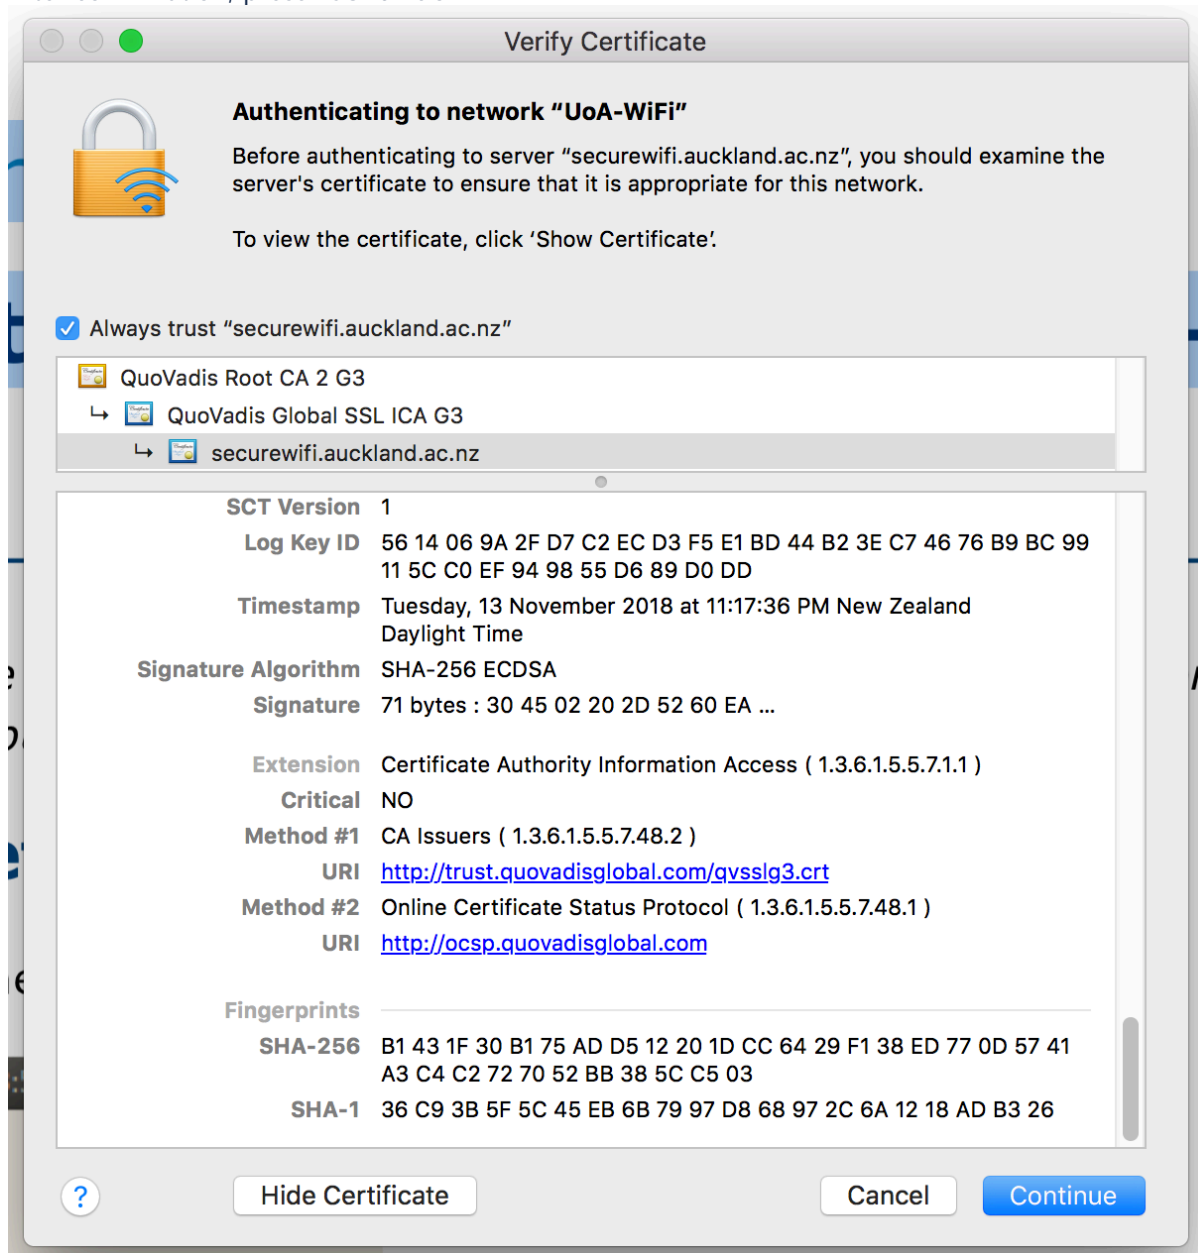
Verify Certificate

Authenticating to network "UoA-WiFi"

Before authenticating to server "securewifi.auckland.ac.nz", you should examine the server's certificate to ensure that it is appropriate for this network.

To view the certificate, click 'Show Certificate'.

Always trust "securewifi.auckland.ac.nz"

QuoVadis Root CA 2 G3
QuoVadis Global SSL ICA G3
securewifi.auckland.ac.nz

| | |
|---|---|
| SCT Version | 1 |
| Log Key ID | 56 14 06 9A 2F D7 C2 EC D3 F5 E1 BD 44 B2 3E C7 46 76 B9 BC 99 11 5C C0 EF 94 98 55 D6 89 D0 DD |
| Timestamp | Tuesday, 13 November 2018 at 11:17:36 PM New Zealand Daylight Time |
| Signature Algorithm | SHA-256 ECDSA |
| Signature | 71 bytes : 30 45 02 20 2D 52 60 EA ... |
| Extension | Certificate Authority Information Access ( 1.3.6.1.5.5.7.1.1 ) |
| Critical | NO |
| Method #1 | CA Issuers ( 1.3.6.1.5.5.7.48.2 ) |
| URI | http://trust.quovadisglobal.com/qvsslg3.crt |
| Method #2 | Online Certificate Status Protocol ( 1.3.6.1.5.5.7.48.1 ) |
| URI | http://ocsp.quovadisglobal.com |
| Fingerprints | |
| SHA-256 | B1 43 1F 30 B1 75 AD D5 12 20 1D CC 64 29 F1 38 ED 77 0D 57 41 A3 C4 C2 72 70 52 BB 38 5C C5 03 |
| SHA-1 | 36 C9 3B 5F 5C 45 EB 6B 79 97 D8 68 97 2C 6A 12 18 AD B3 26 |

?
Hide Certificate
Cancel
Continue